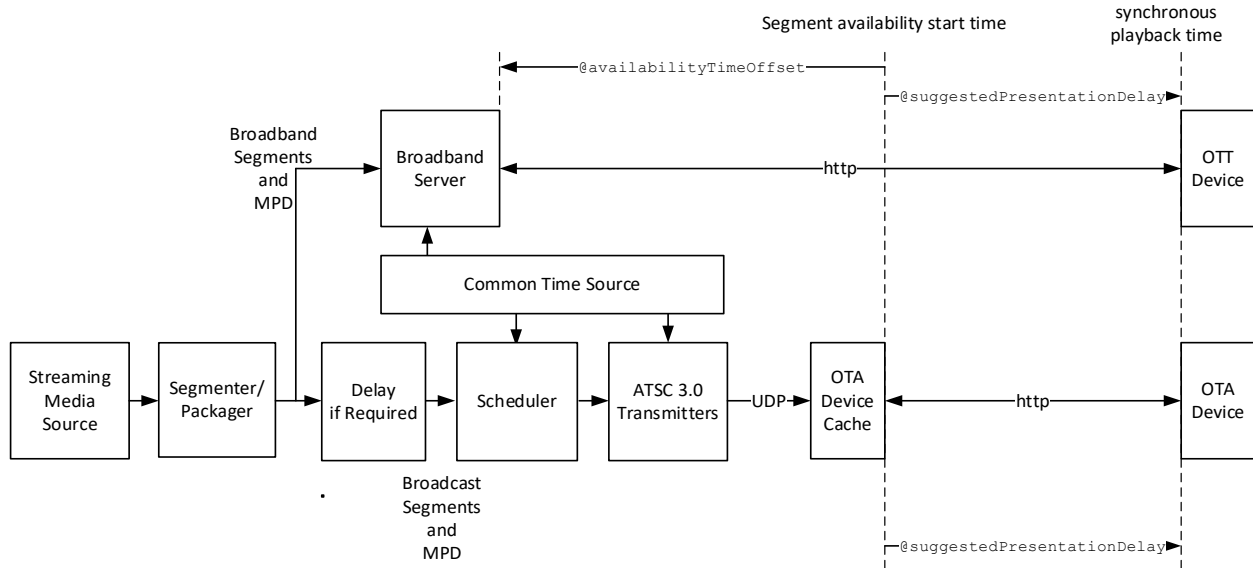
Segment availability start time

synchronous playback time

@availabilityTimeOffset

@suggestedPresentationDelay

Broadband Segments and MPD

Broadband Server

http

OTT Device

Common Time Source

Streaming Media Source

Segmenter/ Packager

Delay if Required

Scheduler

ATSC 3.0 Transmitters

UDP

OTA Device Cache

http

OTA Device

Broadcast Segments and MPD

@suggestedPresentationDelay